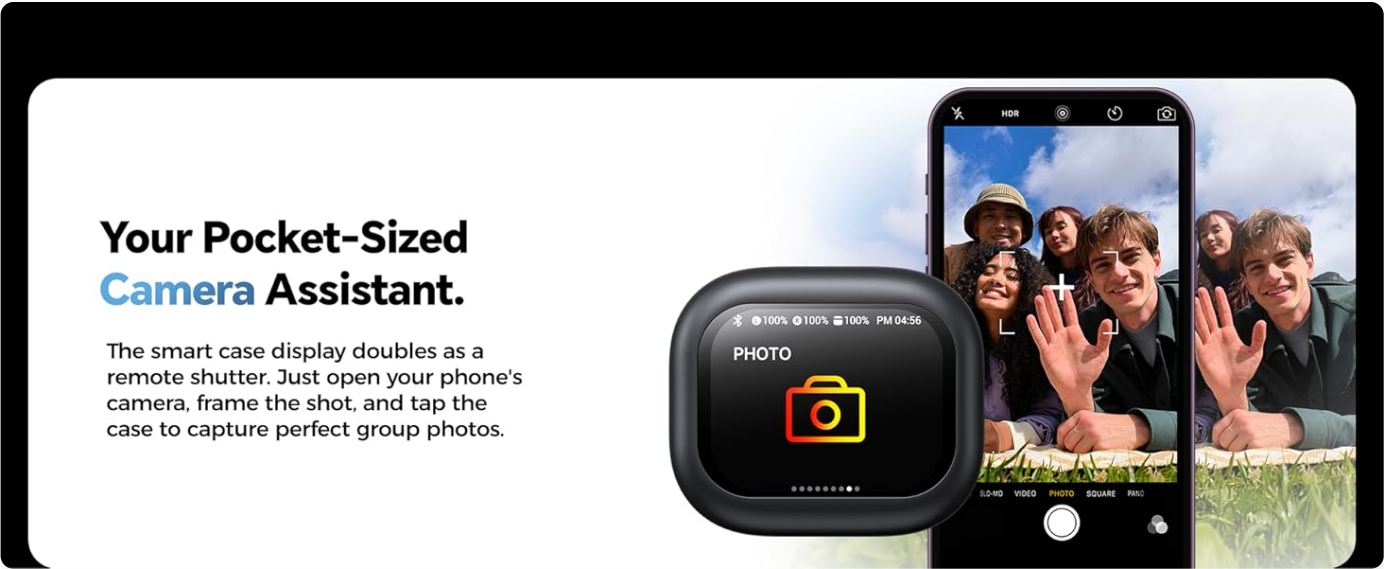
Your Pocket-Sized Camera Assistant.

The smart case display doubles as a remote shutter. Just open your phone's camera, frame the shot, and tap the case to capture perfect group photos.

100% 100% 100% PM 04:56

PHOTO

HDR

SLO-MO VIDEO PHOTO SQUARE PANO